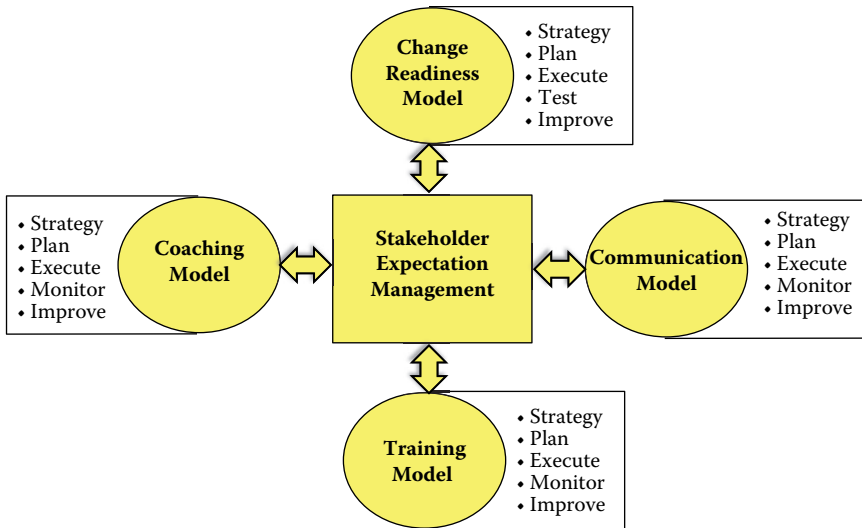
Change Readiness Model

• Strategy
• Plan
• Execute
• Test
• Improve

• Strategy
• Plan
• Execute
• Monitor
• Improve

Coaching Model

Stakeholder Expectation Management

Communication Model

• Strategy
• Plan
• Execute
• Monitor
• Improve

Training Model

• Strategy
• Plan
• Execute
• Monitor
• Improve